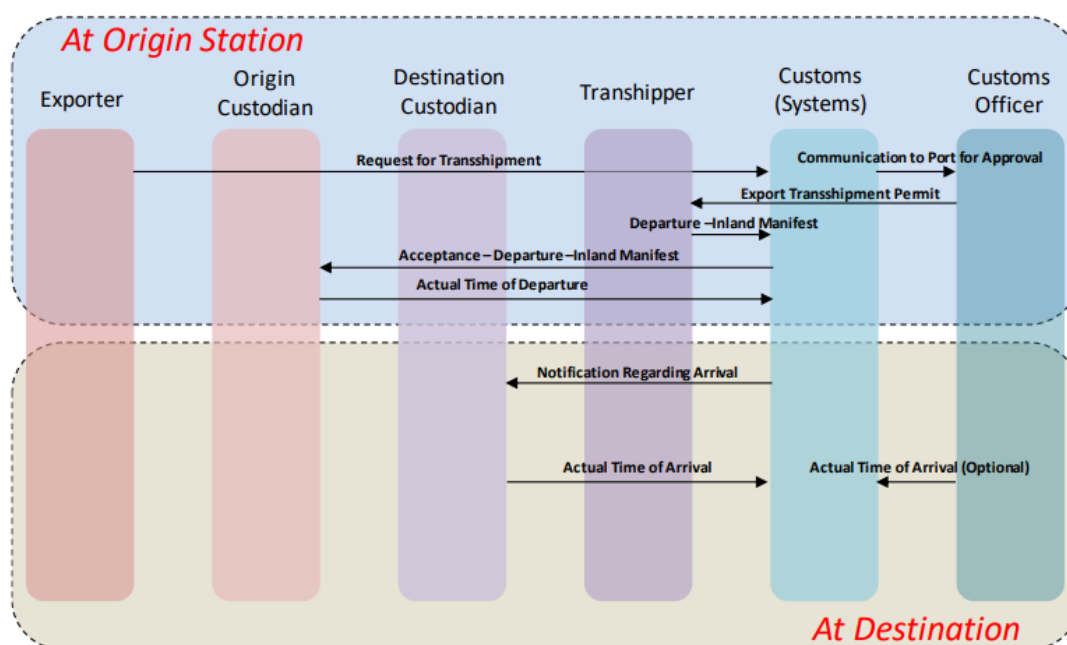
At Origin Station

Exporter

Origin Custodian

Destination Custodian

Transhipper

Customs (Systems)

Customs Officer

Request for Transshipment

Communication to Port for Approval

Export Transshipment Permit

Departure –Inland Manifest

Acceptance – Departure –Inland Manifest

Actual Time of Departure

Notification Regarding Arrival

Actual Time of Arrival

Actual Time of Arrival (Optional)

At Destination